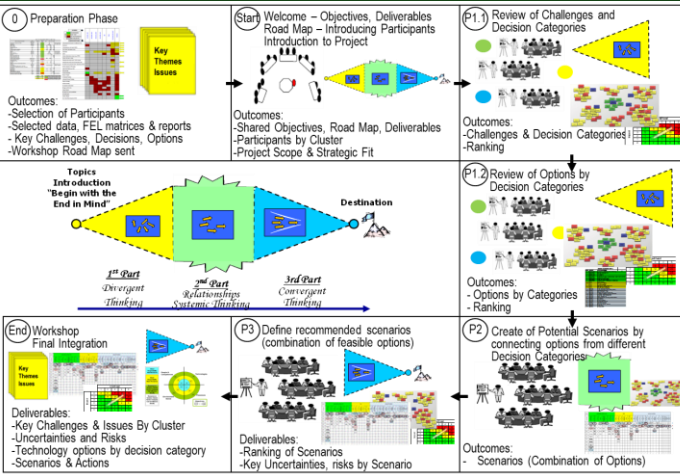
0 Preparation Phase

Key Themes Issues

Outcomes:
-Selection of Participants
-Selected data, FEL matrices & reports
- Key Challenges, Decisions, Options
-Workshop Road Map sent

Start Welcome – Objectives, Deliverables Road Map – Introducing Participants Introduction to Project

Outcomes:
-Shared Objectives, Road Map, Deliverables
-Participants by Cluster
-Project Scope & Strategic Fit

P1.1 Review of Challenges and Decision Categories

Outcomes:
-Challenges & Decision Categories
-Ranking

Topics Introduction "Begin with the End in Mind"

Destination

$1^{st}$ Part Divergent Thinking

$2^{nd}$ Part Relationships Systemic Thinking

3rd Part Convergent Thinking

P1.2 Review of Options by Decision Categories

Outcomes:
- Options by Categories
- Ranking

End Workshop Final Integration

Key Themes Issues

Deliverables:
-Key Challenges & Issues By Cluster
-Uncertainties and Risks
-Technology options by decision category
-Scenarios & Actions

P3 Define recommended scenarios (combination of feasible options)

Deliverables:
-Ranking of Scenarios
-Key Uncertainties, risks by Scenario

P2 Create of Potential Scenarios by connecting options from different Decision Categories

Outcomes:
- Scenarios (Combination of Options)